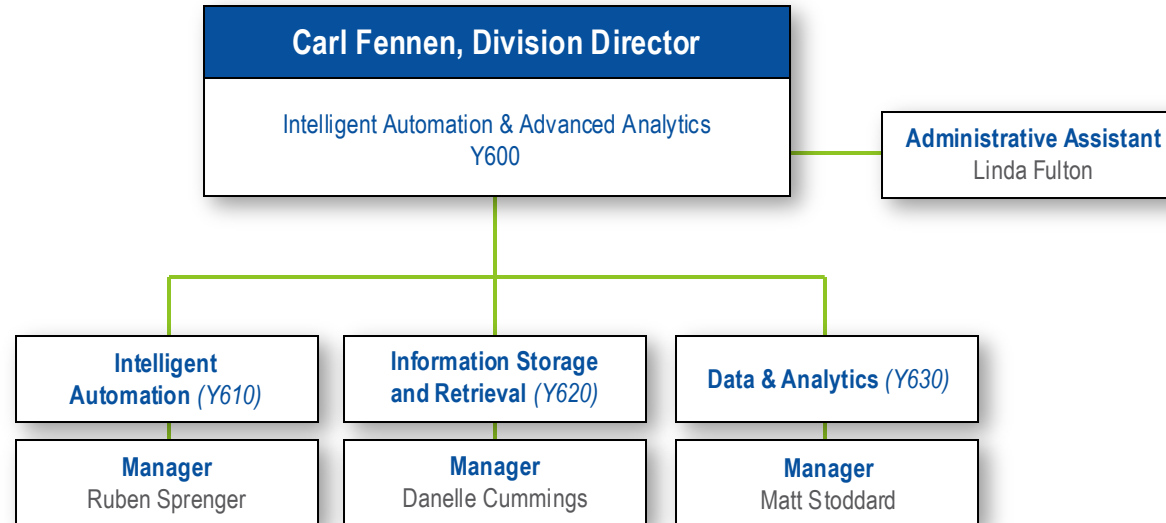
Carl Fennen, Division Director

Intelligent Automation & Advanced Analytics
Y600

Administrative Assistant
Linda Fulton

Intelligent Automation (Y610)

Manager
Ruben Sprenger

Information Storage and Retrieval (Y620)

Manager
Danelle Cummings

Data & Analytics (Y630)

Manager
Matt Stoddard